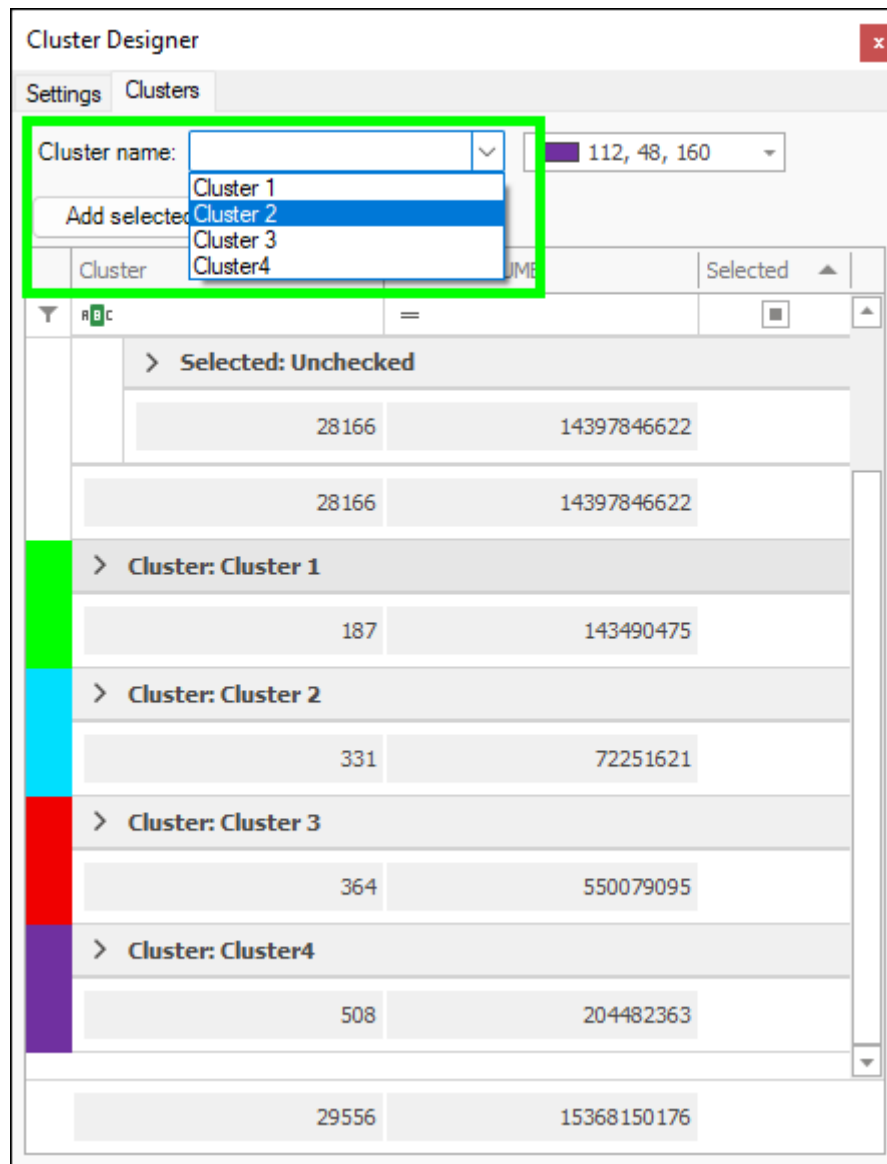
Cluster Designer

Settings Clusters

Cluster name:

Cluster 1
Cluster 2
Cluster 3
Cluster4

112, 48, 160

Add selecte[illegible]

Cluster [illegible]UM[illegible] Selected

ABC =

Selected: Unchecked

28166 14397846622

28166 14397846622

Cluster: Cluster 1

187 143490475

Cluster: Cluster 2

331 72251621

Cluster: Cluster 3

364 550079095

Cluster: Cluster4

508 204482363

29556 15368150176